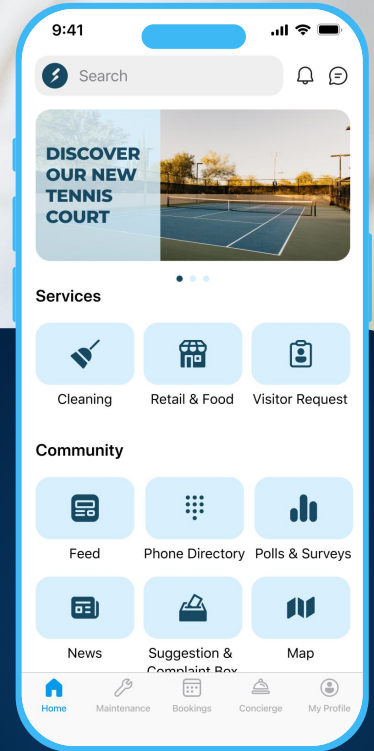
9:41

Search

DISCOVER OUR NEW TENNIS COURT

Services

Cleaning

Retail & Food

Visitor Request

Community

Feed

Phone Directory

Polls & Surveys

News

Suggestion & Complaint Box

Map

Home

Maintenance

Bookings

Concierge

My Profile